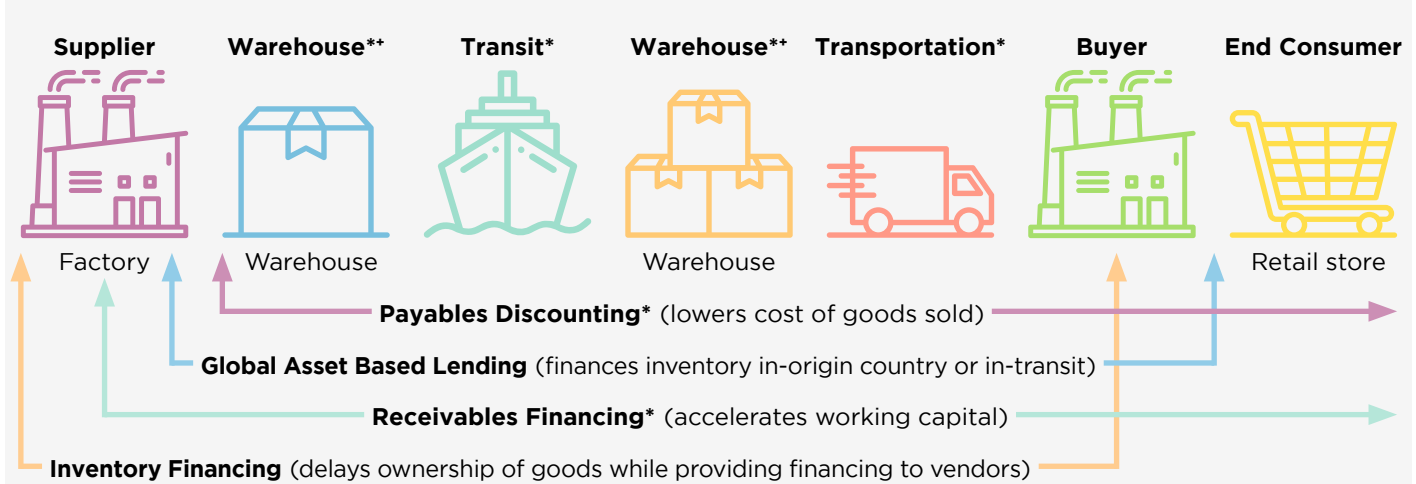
Supplier Warehouse*+ Transit* Warehouse*+ Transportation* Buyer End Consumer

Factory Warehouse Warehouse Retail store

Payables Discounting* (lowers cost of goods sold)

Global Asset Based Lending (finances inventory in-origin country or in-transit)

Receivables Financing* (accelerates working capital)

Inventory Financing (delays ownership of goods while providing financing to vendors)